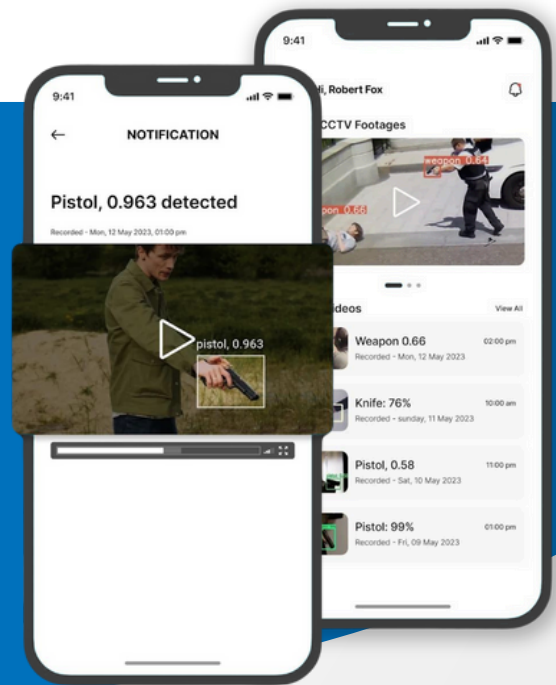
9:41

NOTIFICATION

Pistol, 0.963 detected

Recorded - Mon, 12 May 2023, 01:00 pm

pistol, 0.963

9:41

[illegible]i, Robert Fox

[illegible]CCTV Footages

weapon 0.64

weapon 0.66

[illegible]deos

View All

Weapon 0.66
Recorded - Mon, 12 May 2023
02:00 pm

Knife: 76%
Recorded - sunday, 11 May 2023
10:00 am

Pistol, 0.58
Recorded - Sat, 10 May 2023
11:00 pm

Pistol: 99%
Recorded - Fri, 09 May 2023
01:00 pm